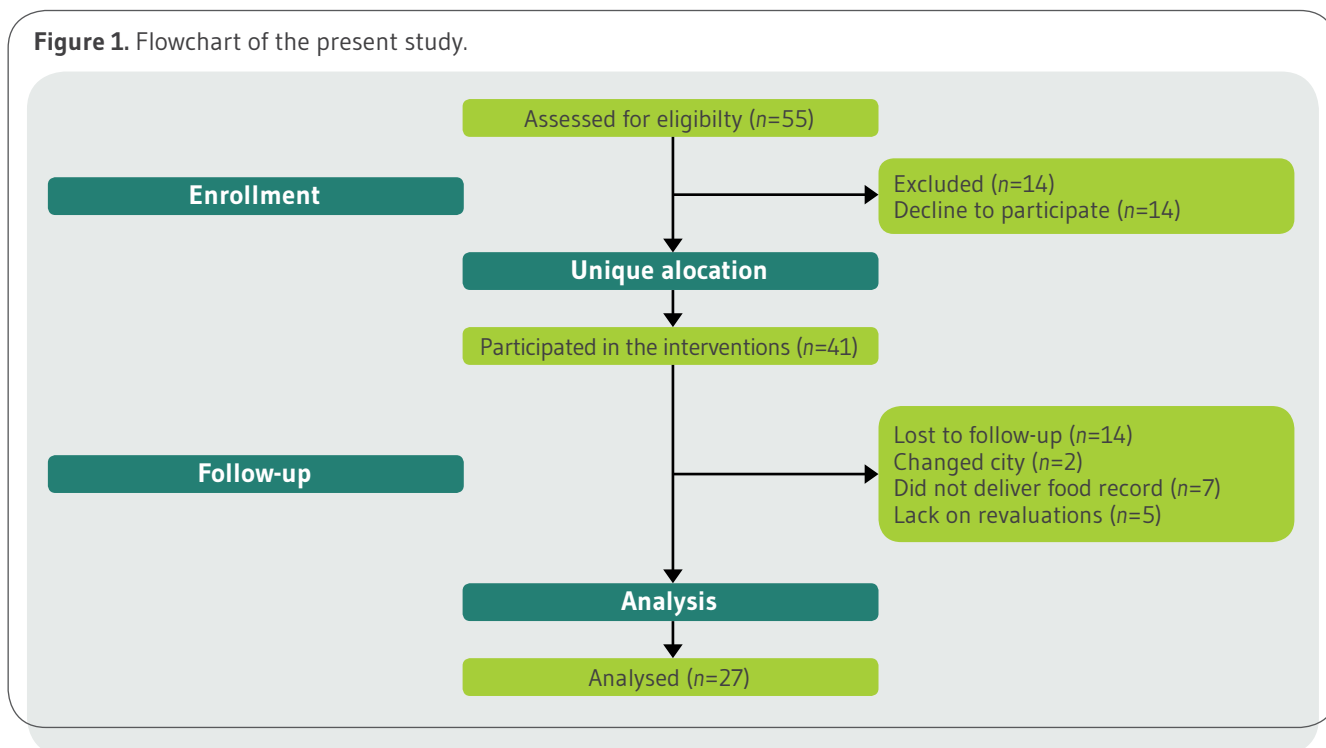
**Figure 1.** Flowchart of the present study.

Assessed for eligibilty (*n*=55)

Enrollment

Excluded (*n*=14)
Decline to participate (*n*=14)

Unique alocation

Participated in the interventions (*n*=41)

Follow-up

Lost to follow-up (*n*=14)
Changed city (*n*=2)
Did not deliver food record (*n*=7)
Lack on revaluations (*n*=5)

Analysis

Analysed (*n*=27)